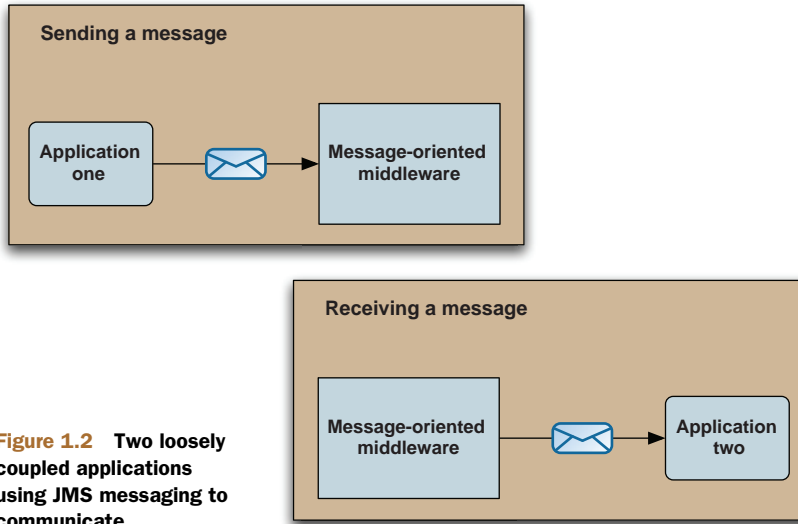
Sending a message

Application one

Message-oriented middleware

Receiving a message

Message-oriented middleware

Application two

Figure 1.2 Two loosely coupled applications using JMS messaging to communicate